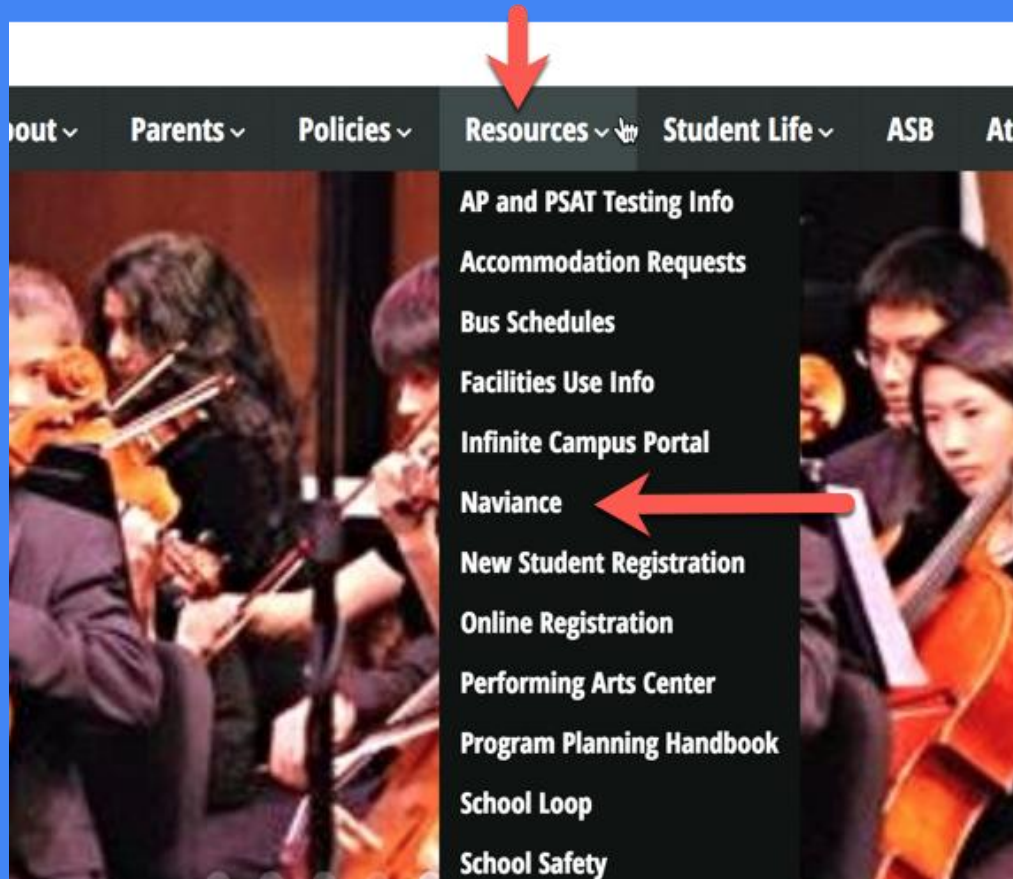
bout ⌄ Parents ⌄ Policies ⌄ Resources ⌄ Student Life ⌄ ASB At

AP and PSAT Testing Info
Accommodation Requests
Bus Schedules
Facilities Use Info
Infinite Campus Portal
Naviance
New Student Registration
Online Registration
Performing Arts Center
Program Planning Handbook
School Loop
School Safety